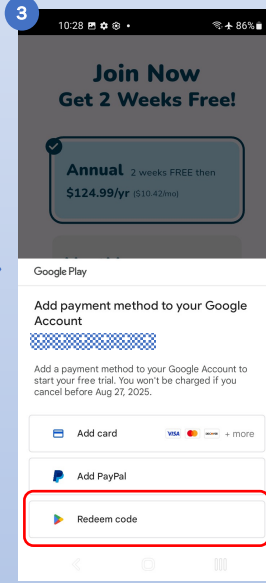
3

10:28 86%

Join Now
Get 2 Weeks Free!

Annual 2 weeks FREE then
$124.99/yr ($10.42/mo)

Google Play

Add payment method to your Google Account

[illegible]

Add a payment method to your Google Account to start your free trial. You won't be charged if you cancel before Aug 27, 2025.

Add card VISA DISCOVER + more

Add PayPal

Redeem code